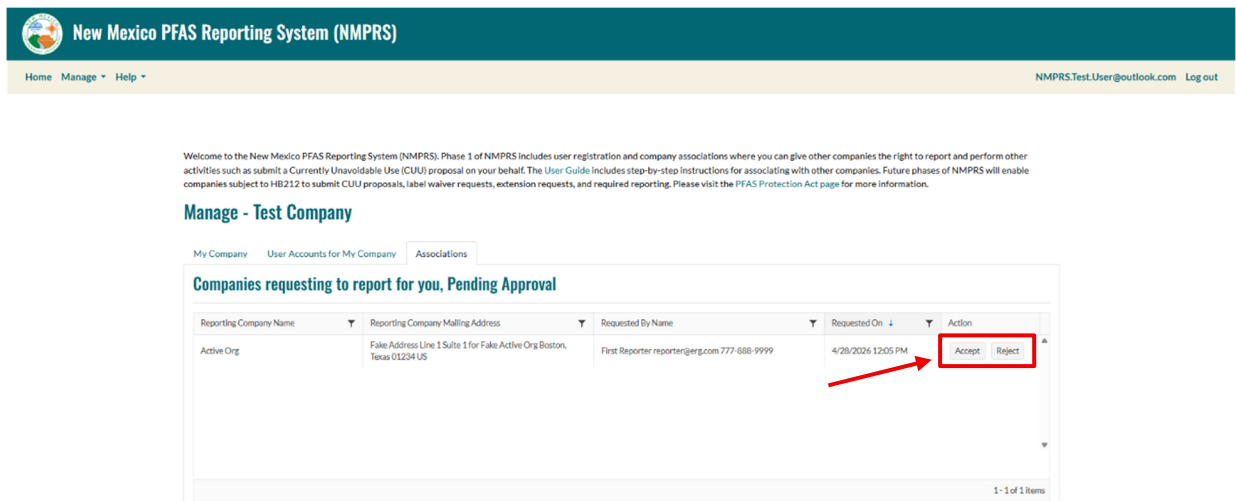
New Mexico PFAS Reporting System (NMPRS)

Home Manage ▾ Help ▾

NMPRS.Test.User@outlook.com Log out

Welcome to the New Mexico PFAS Reporting System (NMPRS). Phase 1 of NMPRS includes user registration and company associations where you can give other companies the right to report and perform other activities such as submit a Currently Unavoidable Use (CUU) proposal on your behalf. The User Guide includes step-by-step instructions for associating with other companies. Future phases of NMPRS will enable companies subject to HB212 to submit CUU proposals, label waiver requests, extension requests, and required reporting. Please visit the PFAS Protection Act page for more information.

Manage - Test Company

My Company | User Accounts for My Company | Associations

Companies requesting to report for you, Pending Approval

| Reporting Company Name | Reporting Company Mailing Address | Requested By Name | Requested On ↓ | Action |
|---|---|---|---|---|
| Active Org | Fake Address Line 1 Suite 1 for Fake Active Org Boston, Texas 01234 US | First Reporter reporter@erg.com 777-888-9999 | 4/28/2026 12:05 PM | Accept Reject |

1 - 1 of 1 items